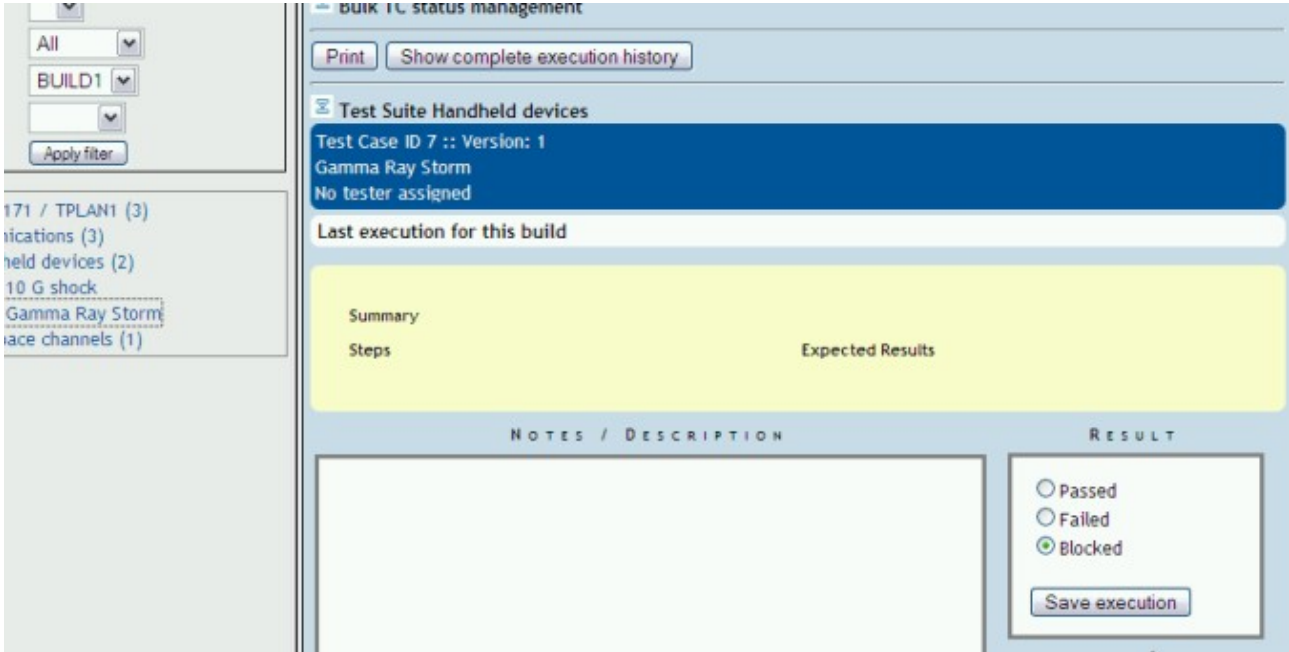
All

BUILD1

Apply filter

171 / TPLAN1 (3)
nications (3)
held devices (2)
10 G shock
Gamma Ray Storm
pace channels (1)

Bulk TC status management

Print
Show complete execution history

Test Suite Handheld devices

Test Case ID 7 :: Version: 1
Gamma Ray Storm
No tester assigned

Last execution for this build

Summary

Steps

Expected Results

NOTES / DESCRIPTION

RESULT

Passed
Failed
Blocked

Save execution